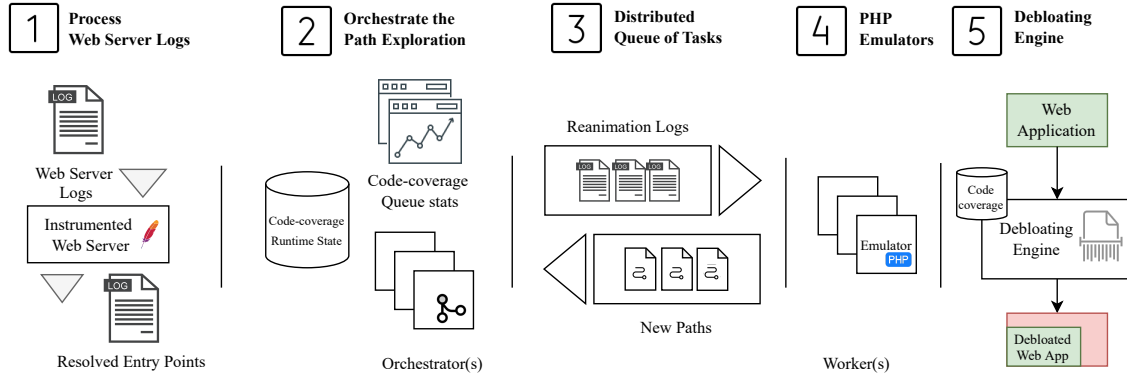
1 Process Web Server Logs

2 Orchestrate the Path Exploration

3 Distributed Queue of Tasks

4 PHP Emulators

5 Debloating Engine

LOG

Web Server Logs

Instrumented Web Server

LOG

Resolved Entry Points

Code-coverage Queue stats

Code-coverage Runtime State

Orchestrator(s)

Reanimation Logs

LOG LOG LOG

New Paths

Emulator PHP

Worker(s)

Web Application

Code coverage

Debloating Engine

Debloated Web App